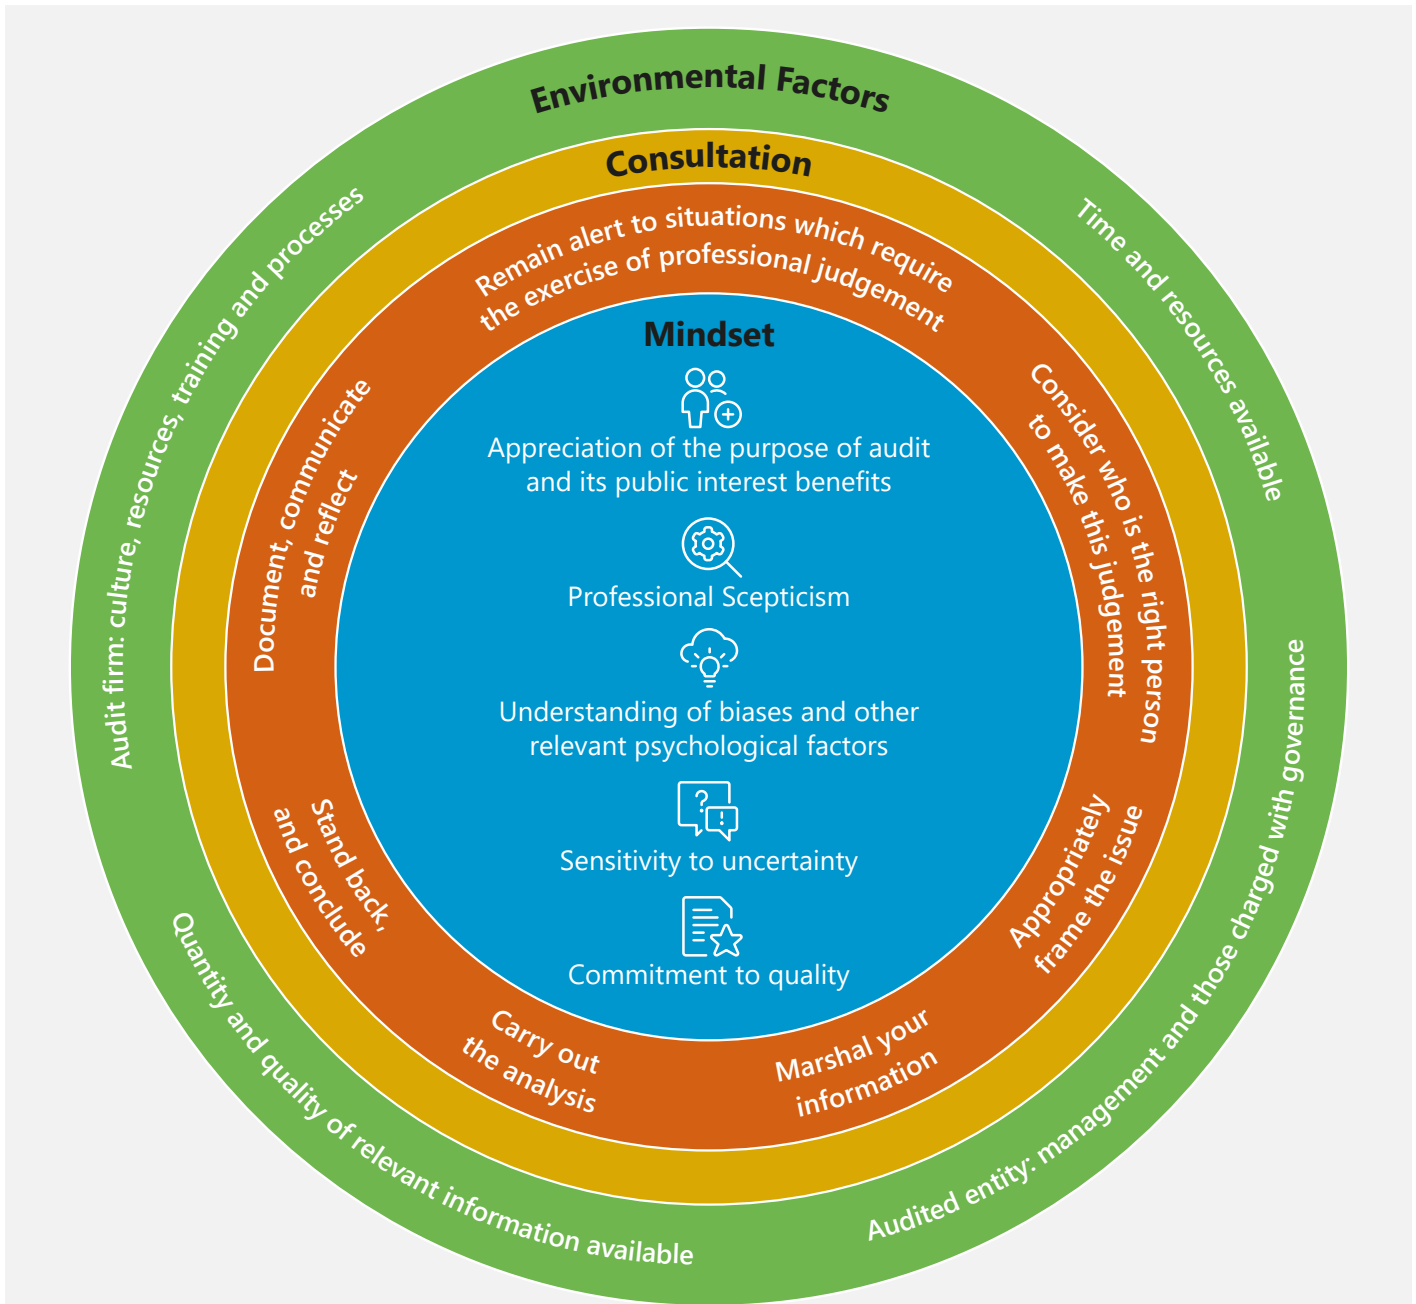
Environmental Factors

Consultation

Remain alert to situations which require the exercise of professional judgement

Mindset

Appreciation of the purpose of audit and its public interest benefits

Professional Scepticism

Understanding of biases and other relevant psychological factors

Sensitivity to uncertainty

Commitment to quality

Consider who is the right person to make this judgement

Appropriately frame the issue

Marshal your information

Carry out the analysis

Stand back, and conclude

Document, communicate and reflect

Audit firm: culture, resources, training and processes

Time and resources available

Audited entity: management and those charged with governance

Quantity and quality of relevant information available